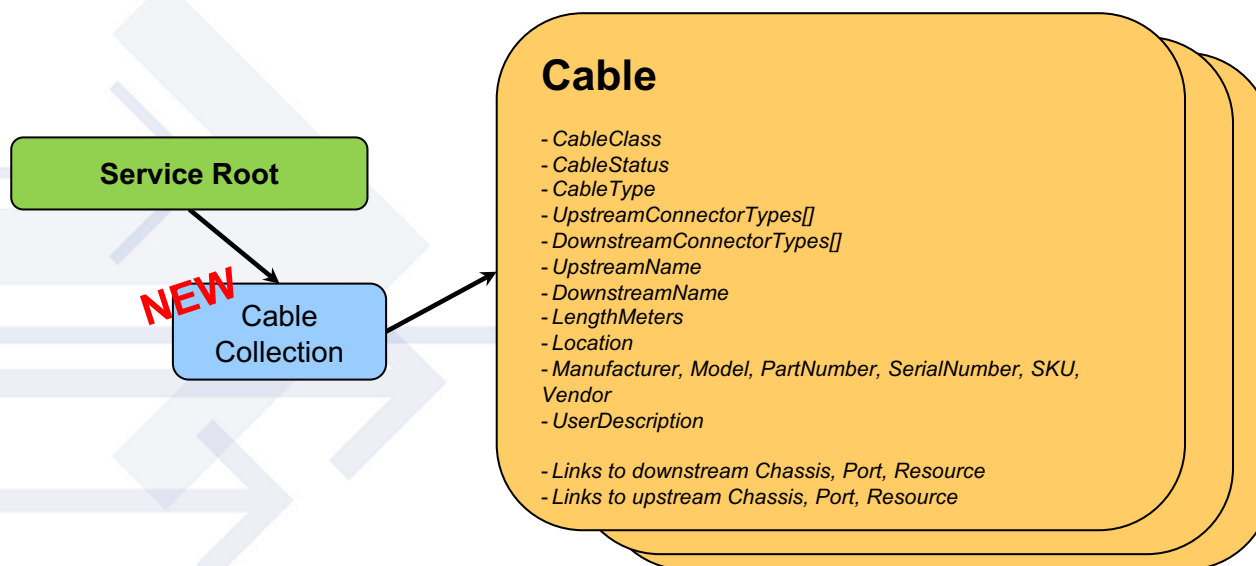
Service Root

NEW

Cable Collection

Cable

- CableClass
- CableStatus
- CableType
- UpstreamConnectorTypes[]
- DownstreamConnectorTypes[]
- UpstreamName
- DownstreamName
- LengthMeters
- Location
- Manufacturer, Model, PartNumber, SerialNumber, SKU, Vendor
- UserDescription

- Links to downstream Chassis, Port, Resource
- Links to upstream Chassis, Port, Resource